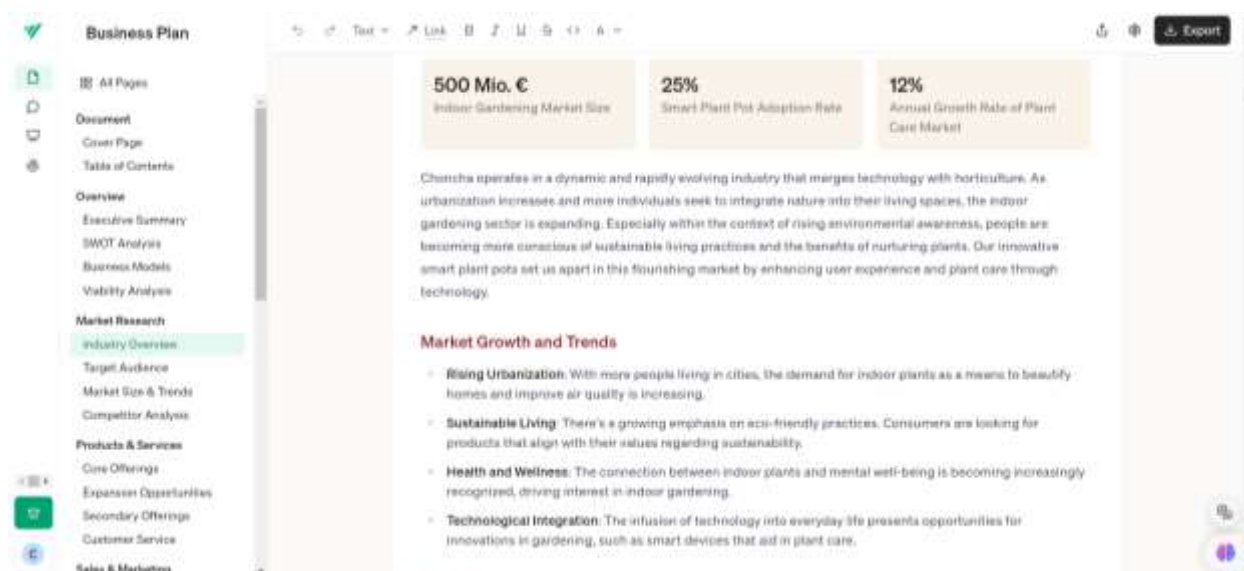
Business Plan

All Pages

Document
Cover Page
Table of Contents

Overview
Executive Summary
SWOT Analysis
Business Models
Viability Analysis

Market Research
Industry Overview
Target Audience
Market Size & Trends
Competitor Analysis

Products & Services
Core Offerings
Expansion Opportunities
Secondary Offerings
Customer Service

Sales & Marketing

C

Text Link B I U S <> A

Export

500 Mio. €
Indoor Gardening Market Size

25%
Smart Plant Pot Adoption Rate

12%
Annual Growth Rate of Plant Care Market

Choncha operates in a dynamic and rapidly evolving industry that merges technology with horticulture. As urbanization increases and more individuals seek to integrate nature into their living spaces, the indoor gardening sector is expanding. Especially within the context of rising environmental awareness, people are becoming more conscious of sustainable living practices and the benefits of nurturing plants. Our innovative smart plant pots set us apart in this flourishing market by enhancing user experience and plant care through technology.

Market Growth and Trends

Rising Urbanization: With more people living in cities, the demand for indoor plants as a means to beautify homes and improve air quality is increasing.

Sustainable Living: There's a growing emphasis on eco-friendly practices. Consumers are looking for products that align with their values regarding sustainability.

Health and Wellness: The connection between indoor plants and mental well-being is becoming increasingly recognized, driving interest in indoor gardening.

Technological Integration: The infusion of technology into everyday life presents opportunities for innovations in gardening, such as smart devices that aid in plant care.